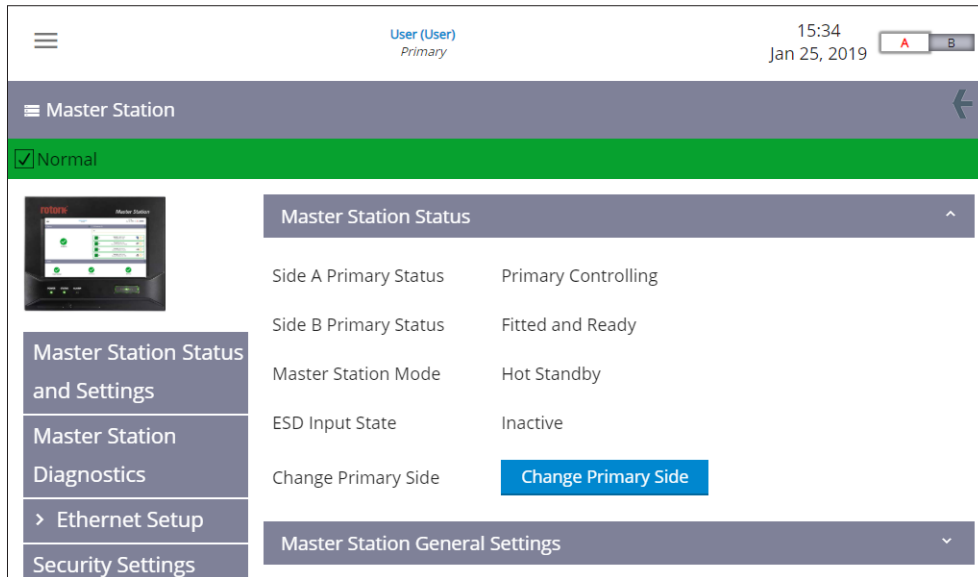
User (User)
Primary

15:34
Jan 25, 2019

A B

Master Station

✓Normal

rotork Master Station

Master Station Status

Side A Primary Status Primary Controlling

Side B Primary Status Fitted and Ready

Master Station Mode Hot Standby

ESD Input State Inactive

Change Primary Side Change Primary Side

Master Station General Settings

Master Station Status and Settings

Master Station Diagnostics

> Ethernet Setup

Security Settings